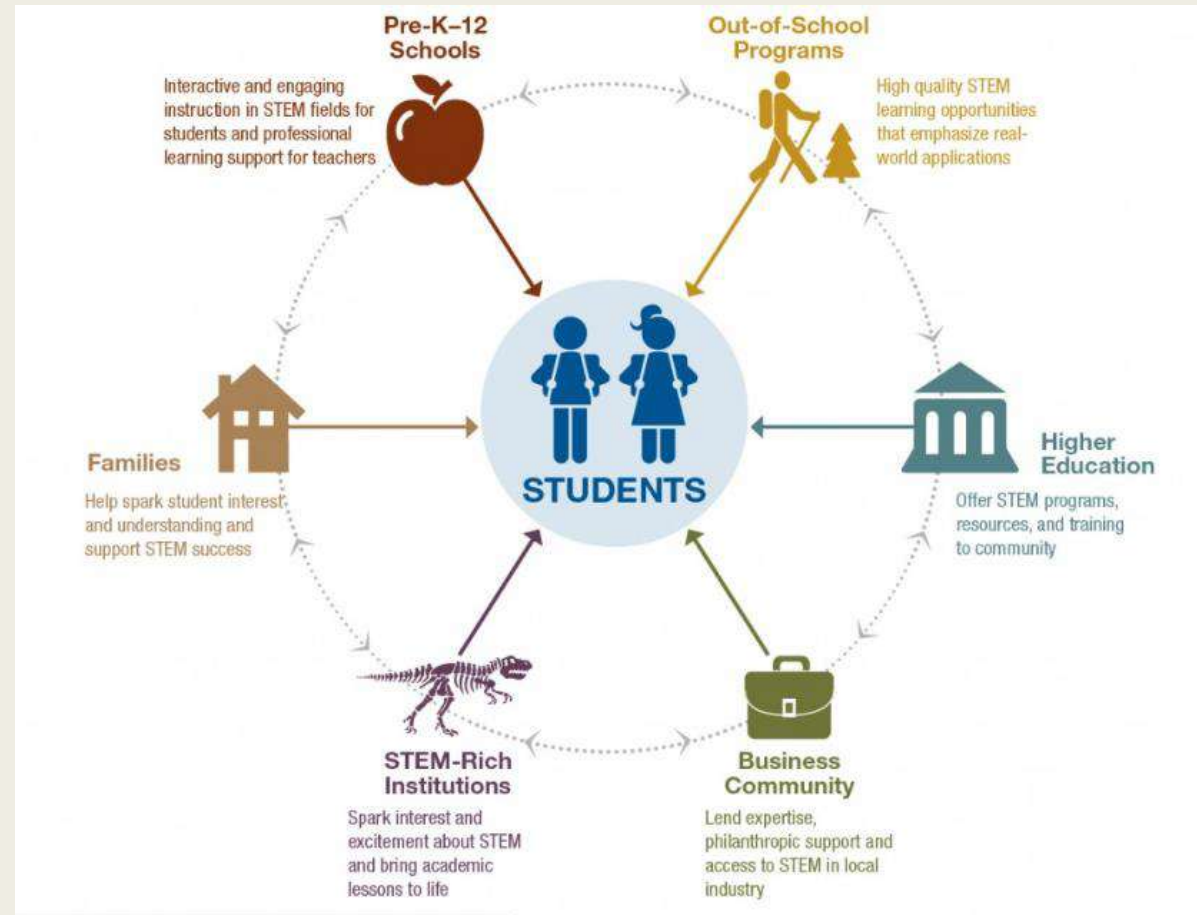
Pre-K–12 Schools

Interactive and engaging instruction in STEM fields for students and professional learning support for teachers

Out-of-School Programs

High quality STEM learning opportunities that emphasize real-world applications

Families

Help spark student interest and understanding and support STEM success

STUDENTS

Higher Education

Offer STEM programs, resources, and training to community

STEM-Rich Institutions

Spark interest and excitement about STEM and bring academic lessons to life

Business Community

Lend expertise, philanthropic support and access to STEM in local industry